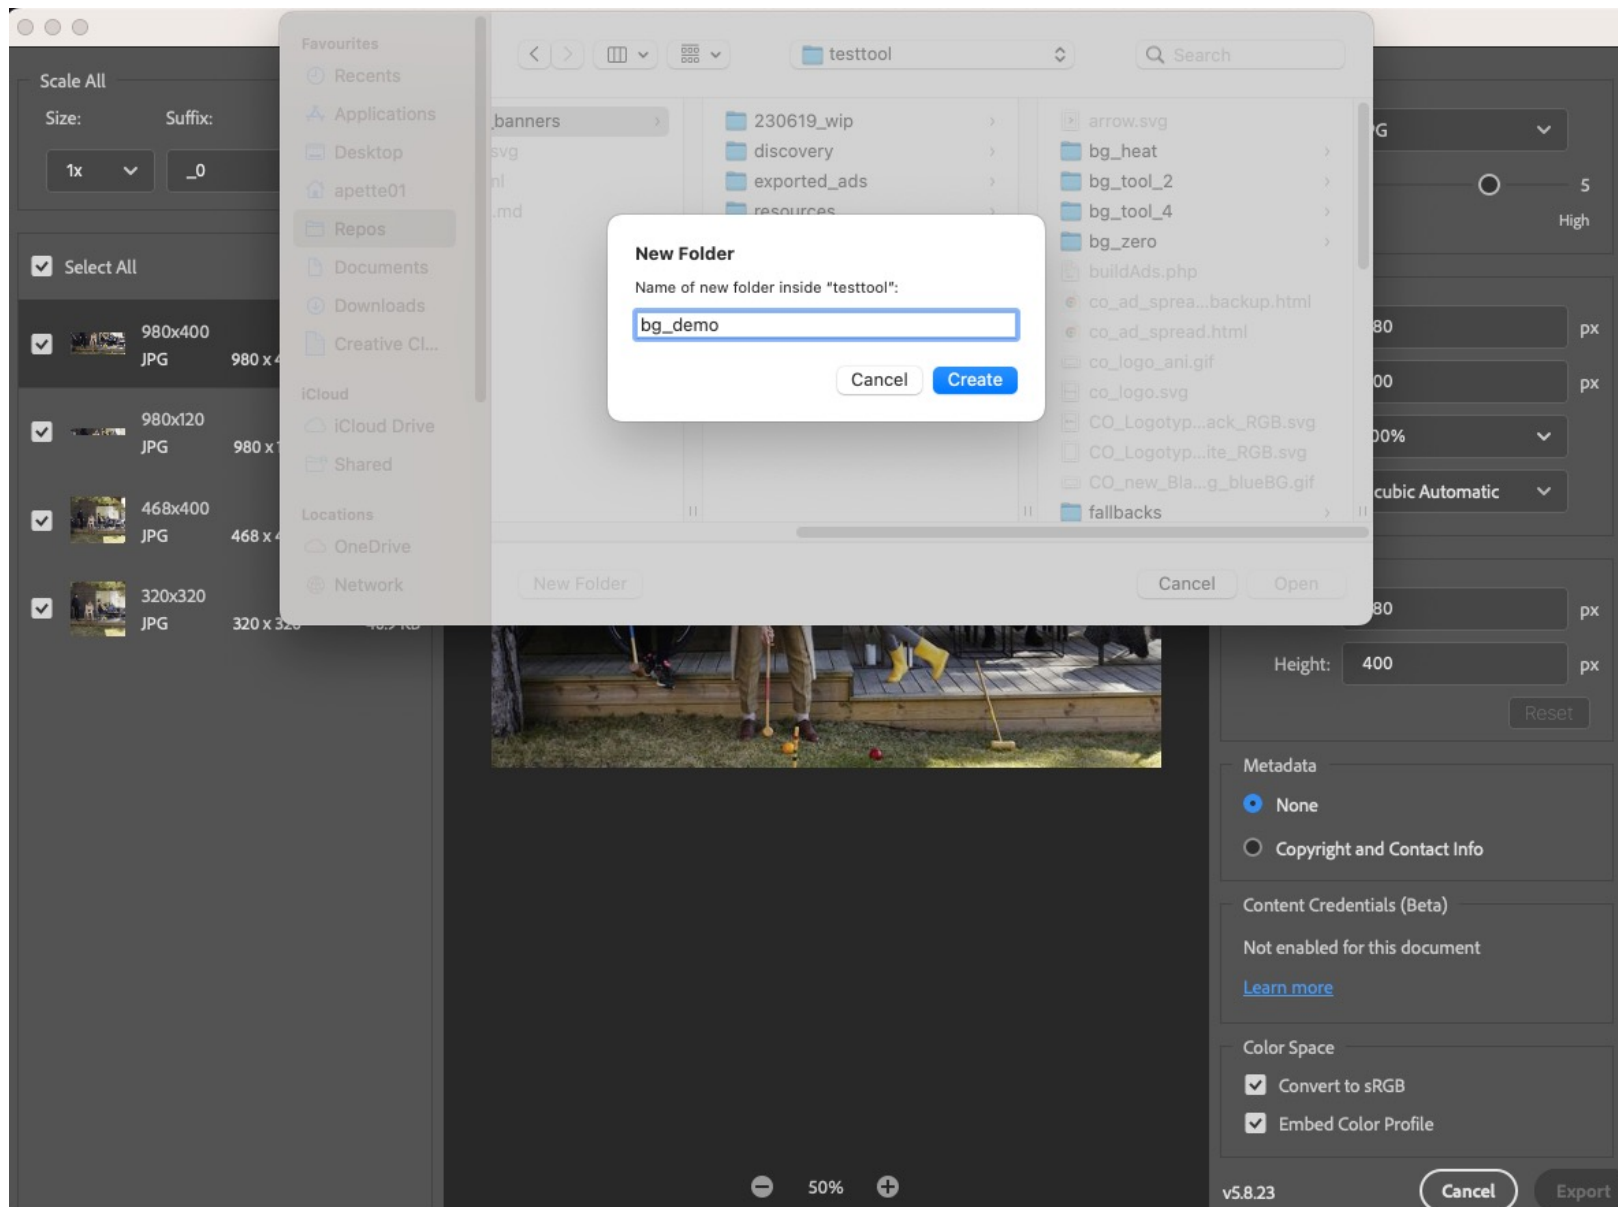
Scale All

Size: Suffix:

1x _0

Select All

980x400
JPG 980 x

980x120
JPG 980 x

468x400
JPG 468 x

320x320
JPG 320 x 3

Favourites
Recents
Applications
Desktop
apette01
Repos
Documents
Downloads
Creative Cl...
iCloud
iCloud Drive
Shared
Locations
OneDrive
Network

testtool
Search

banners
svg
nl
.md

230619_wip
discovery
exported_ads
resources

arrow.svg
bg_heat
bg_tool_2
bg_tool_4
bg_zero
buildAds.php
co_ad_sprea...backup.html
co_ad_spread.html
co_logo_ani.gif
co_logo.svg
CO_Logotyp...ack_RGB.svg
CO_Logotyp...ite_RGB.svg
CO_new_Bla...g_blueBG.gif
fallbacks

New Folder
Cancel Open

New Folder
Name of new folder inside "testtool":
bg_demo
Cancel Create

G
5
High
80 px
00 px
00%
cubic Automatic
80 px
Height: 400 px
Reset

Metadata
None
Copyright and Contact Info

Content Credentials (Beta)
Not enabled for this document
Learn more

Color Space
Convert to sRGB
Embed Color Profile

50%

v5.8.23 Cancel Export